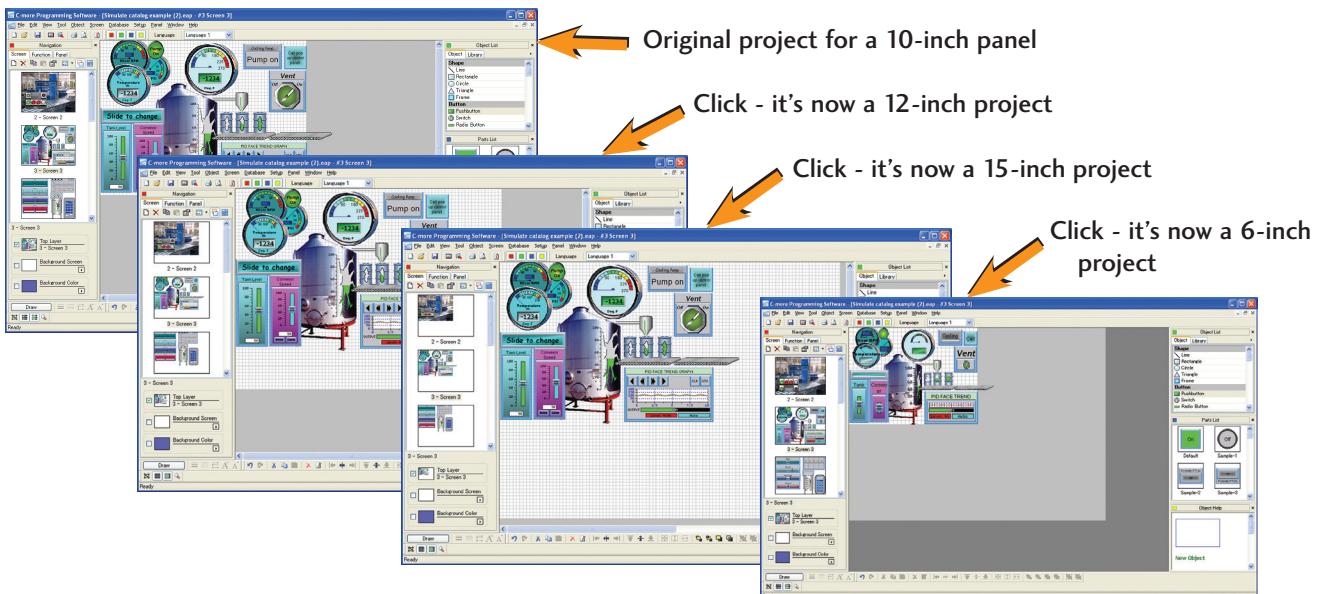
Original project for a 10-inch panel

Click - it's now a 12-inch project

Click - it's now a 15-inch project

Click - it's now a 6-inch project

C-more Programming Software - [Simulate catalog example (2).eap - #3 Screen 3]

File Edit View Tool Object Screen Database Setup Panel Window Help

Language Language 1

Navigation

Screen Function Panel

2 - Screen 2

3 - Screen 3

3 - Screen 3

Top Layer
3 - Screen 3

Background Screen

Background Color

Draw

Ready

Object List

Object Library

Shape

Line

Rectangle

Circle

Triangle

Frame

Button

PushButton

Switch

Radio Button

Parts List

Default

Sample-1

Sample-2

Sample-3

Object Help

New Object

Pump on

Vent

Slide to change.

-1234

PID FACE TREND GRAPH